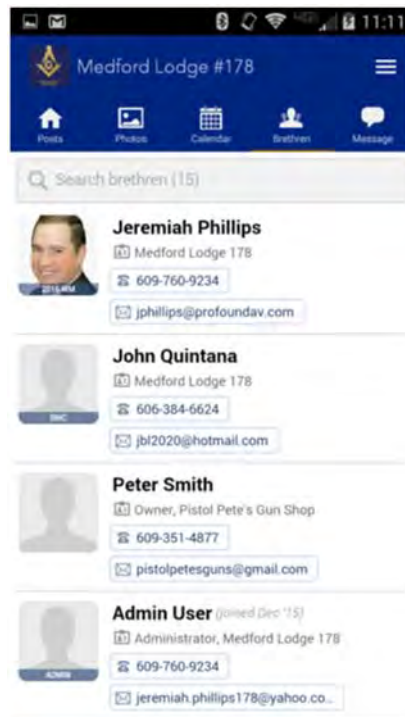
11:11

Medford Lodge #178

Posts
Photos
Calendar
Brethren
Message

Search brethren (15)

2015 WM
Jeremiah Phillips
Medford Lodge 178
609-760-9234
jphillips@profoundav.com

SWC
John Quintana
Medford Lodge 178
606-384-6624
jbl2020@hotmail.com

Peter Smith
Owner, Pistol Pete's Gun Shop
609-351-4877
pistolpetesguns@gmail.com

ADMIN
Admin User (joined Dec '15)
Administrator, Medford Lodge 178
609-760-9234
jeremiah.phillips178@yahoo.co...